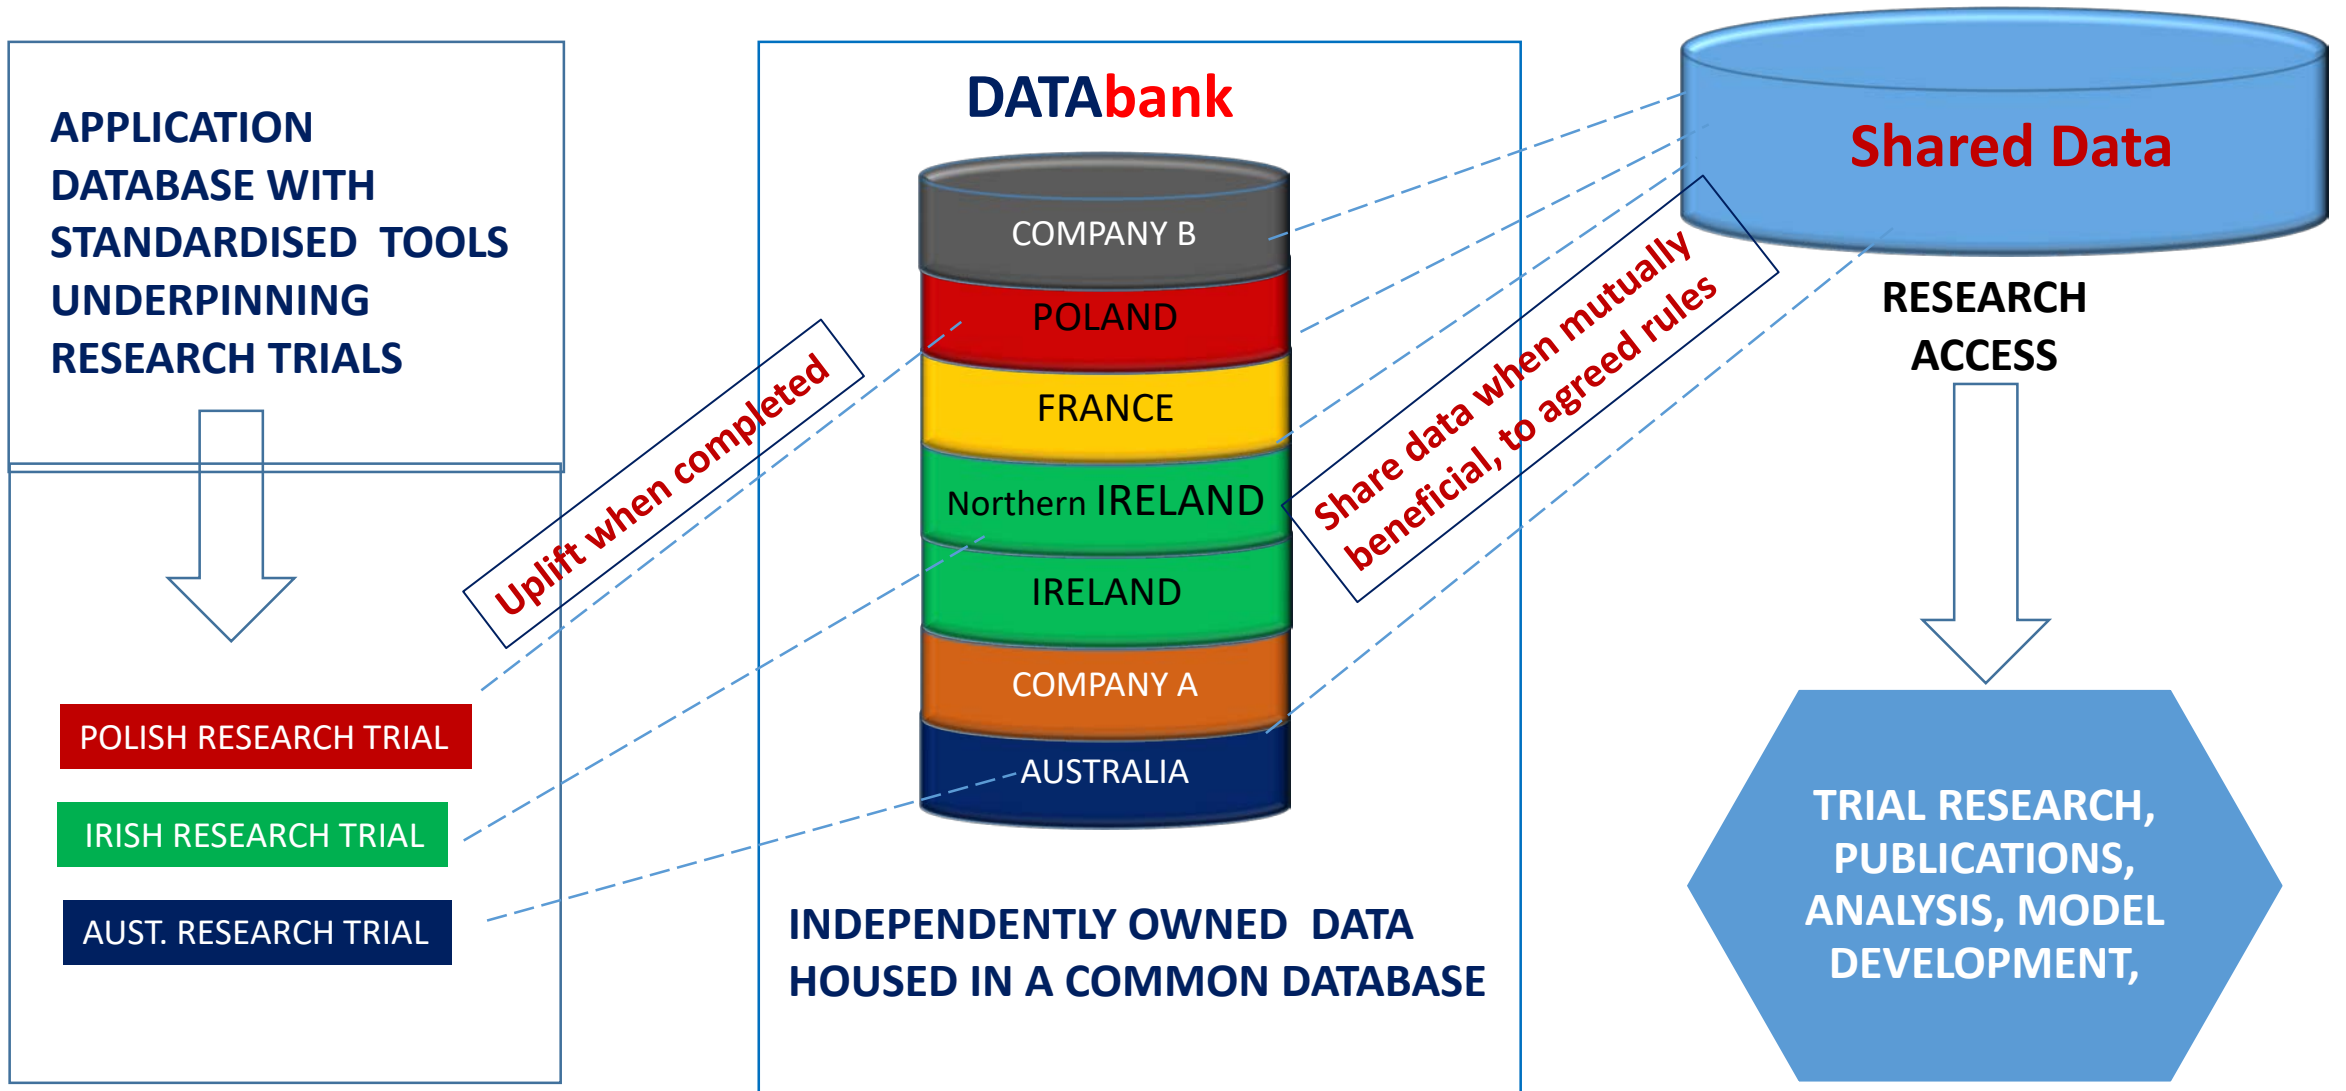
APPLICATION DATABASE WITH STANDARDISED TOOLS UNDERPINNING RESEARCH TRIALS

POLISH RESEARCH TRIAL

IRISH RESEARCH TRIAL

AUST. RESEARCH TRIAL

Uplift when completed

DATAbank

COMPANY B

POLAND

FRANCE

Northern IRELAND

IRELAND

COMPANY A

AUSTRALIA

INDEPENDENTLY OWNED DATA HOUSED IN A COMMON DATABASE

Share data when mutually beneficial, to agreed rules

Shared Data

RESEARCH ACCESS

TRIAL RESEARCH, PUBLICATIONS, ANALYSIS, MODEL DEVELOPMENT,